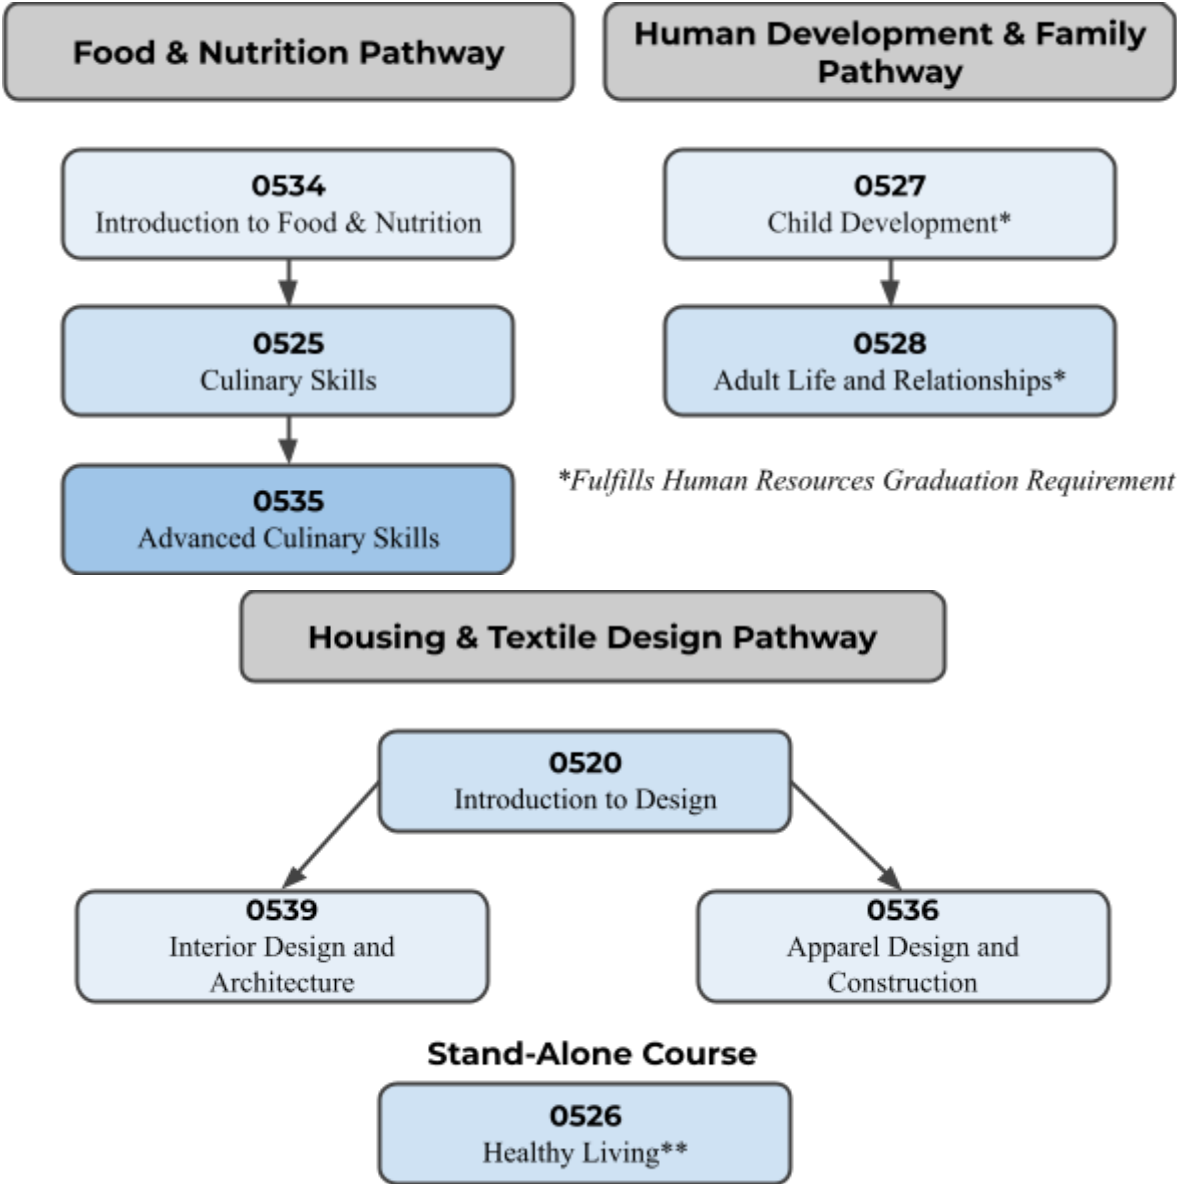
Food & Nutrition Pathway

0534
Introduction to Food & Nutrition

0525
Culinary Skills

0535
Advanced Culinary Skills

Human Development & Family Pathway

0527
Child Development*

0528
Adult Life and Relationships*

*Fulfills Human Resources Graduation Requirement

Housing & Textile Design Pathway

0520
Introduction to Design

0539
Interior Design and Architecture

0536
Apparel Design and Construction

Stand-Alone Course

0526
Healthy Living**